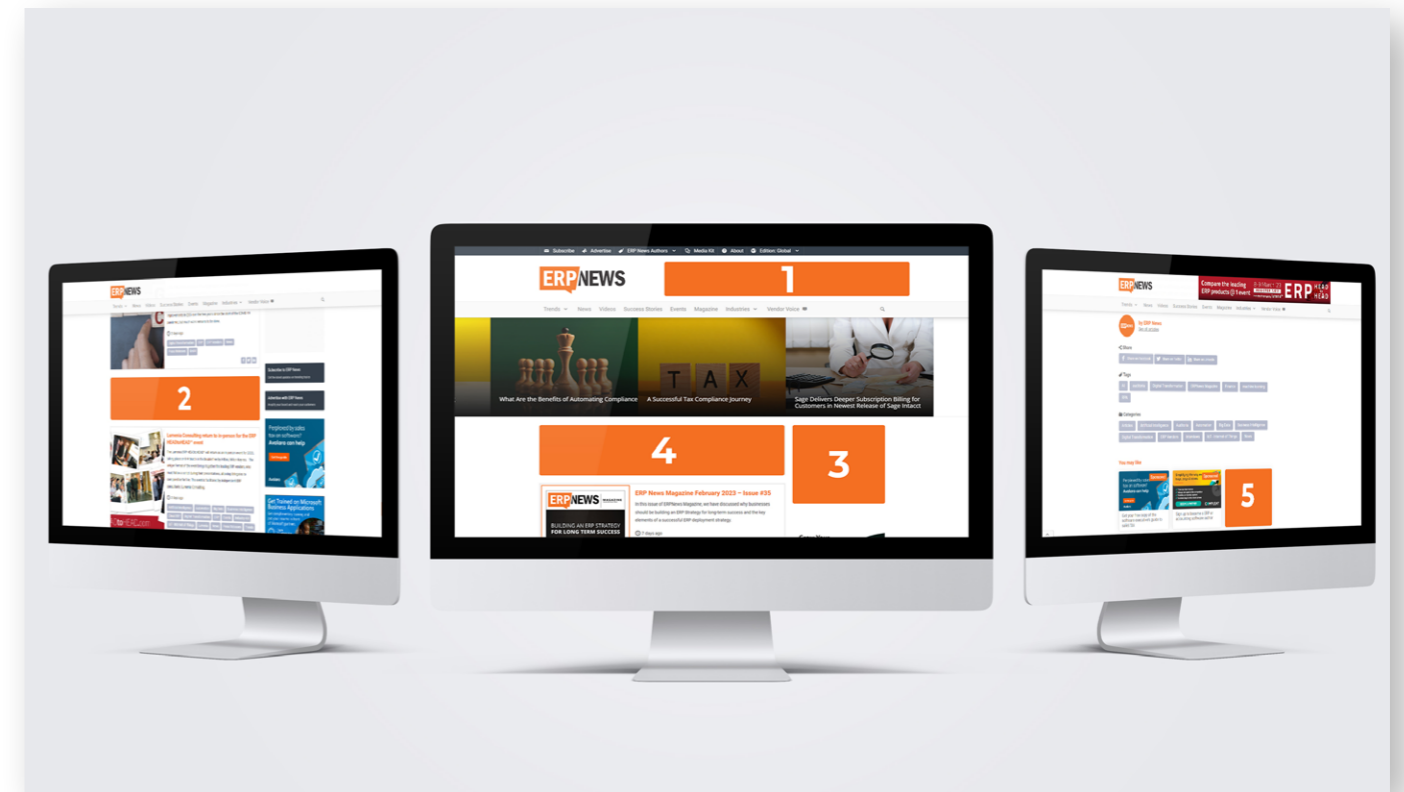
ERP NEWS

Trends News Videos Success Stories Events Magazine Industries Vendor Voice

2

Lemonia Consulting return to in-person for the ERP HEAD2HEAD event

Subscribe to ERP News

Advertise with ERP News

Perplexed by sales tax on software? Avalara can help

Get Trained on Microsoft Business Applications

Subscribe Advertise ERP News Authors Media Kit About Edition: Global

ERP NEWS

1

Trends News Videos Success Stories Events Magazine Industries Vendor Voice

What Are the Benefits of Automating Compliance

TAX

A Successful Tax Compliance Journey

Sage Delivers Deeper Subscription Billing for Customers in Newest Release of Sage Intacct

4

3

ERP NEWS MAGAZINE

BUILDING AN ERP STRATEGY FOR LONG TERM SUCCESS

ERP News Magazine February 2023 – Issue #35

In this issue of ERPNews Magazine, we have discussed why businesses should be building an ERP Strategy for long-term success and the key elements of a successful ERP deployment strategy.

7 days ago

ERP NEWS

Compare the leading ERP products @ 1 event

ERP HEAD 2 HEAD

Trends News Videos Success Stories Events Magazine Industries Vendor Voice

by ERP News

Share

Tags

Categories

You may like

5